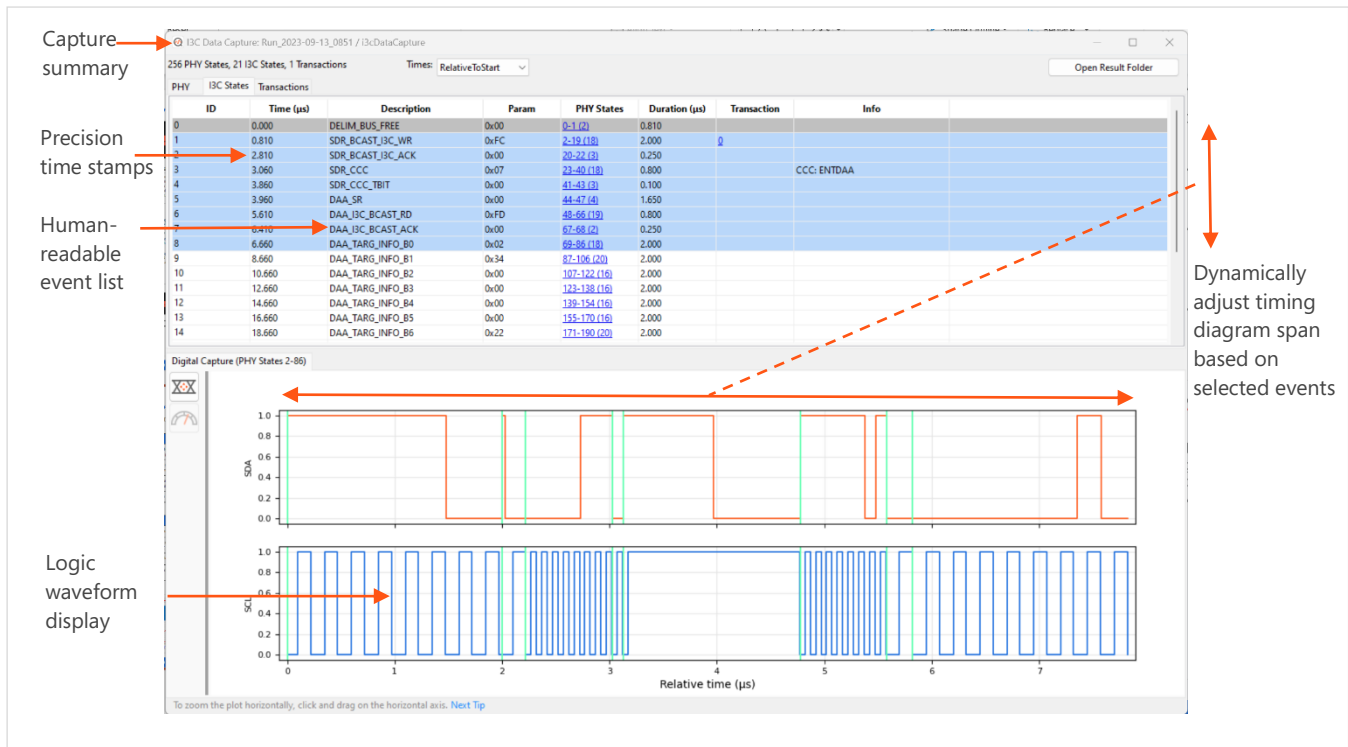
Capture summary

I3C Data Capture: Run_2023-09-13_0851 / i3cDataCapture

256 PHY States, 21 I3C States, 1 Transactions

Times: RelativeToStart

Open Result Folder

PHY | I3C States | Transactions

| ID | Time (µs) | Description | Param | PHY States | Duration (µs) | Transaction | Info |
|---|---|---|---|---|---|---|---|
| 0 | 0.000 | DELIM_BUS_FREE | 0x00 | 0-1 (2) | 0.810 | | |
| 1 | 0.810 | SDR_BCAST_I3C_WR | 0xFC | 2-19 (18) | 2.000 | 0 | |
| 2 | 2.810 | SDR_BCAST_I3C_ACK | 0x00 | 20-22 (3) | 0.250 | | |
| 3 | 3.060 | SDR_CCC | 0x07 | 23-40 (18) | 0.800 | | CCC: ENTDAA |
| 4 | 3.860 | SDR_CCC_TBIT | 0x00 | 41-43 (3) | 0.100 | | |
| 5 | 3.960 | DAA_SR | 0x00 | 44-47 (4) | 1.650 | | |
| 6 | 5.610 | DAA_I3C_BCAST_RD | 0xFD | 48-66 (19) | 0.800 | | |
| 7 | 6.410 | DAA_I3C_BCAST_ACK | 0x00 | 67-68 (2) | 0.250 | | |
| 8 | 6.660 | DAA_TARG_INFO_B0 | 0x02 | 69-86 (18) | 2.000 | | |
| 9 | 8.660 | DAA_TARG_INFO_B1 | 0x34 | 87-106 (20) | 2.000 | | |
| 10 | 10.660 | DAA_TARG_INFO_B2 | 0x00 | 107-122 (16) | 2.000 | | |
| 11 | 12.660 | DAA_TARG_INFO_B3 | 0x00 | 123-138 (16) | 2.000 | | |
| 12 | 14.660 | DAA_TARG_INFO_B4 | 0x00 | 139-154 (16) | 2.000 | | |
| 13 | 16.660 | DAA_TARG_INFO_B5 | 0x00 | 155-170 (16) | 2.000 | | |
| 14 | 18.660 | DAA_TARG_INFO_B6 | 0x22 | 171-190 (20) | 2.000 | | |

Precision time stamps

Human-readable event list

Dynamically adjust timing diagram span based on selected events

Digital Capture (PHY States 2-86)

1.0 0.8 0.6 0.4 0.2 0.0 SDA

1.0 0.8 0.6 0.4 0.2 0.0 SCL

0 1 2 3 4 5 6 7
Relative time (µs)

Logic waveform display

To zoom the plot horizontally, click and drag on the horizontal axis. Next Tip